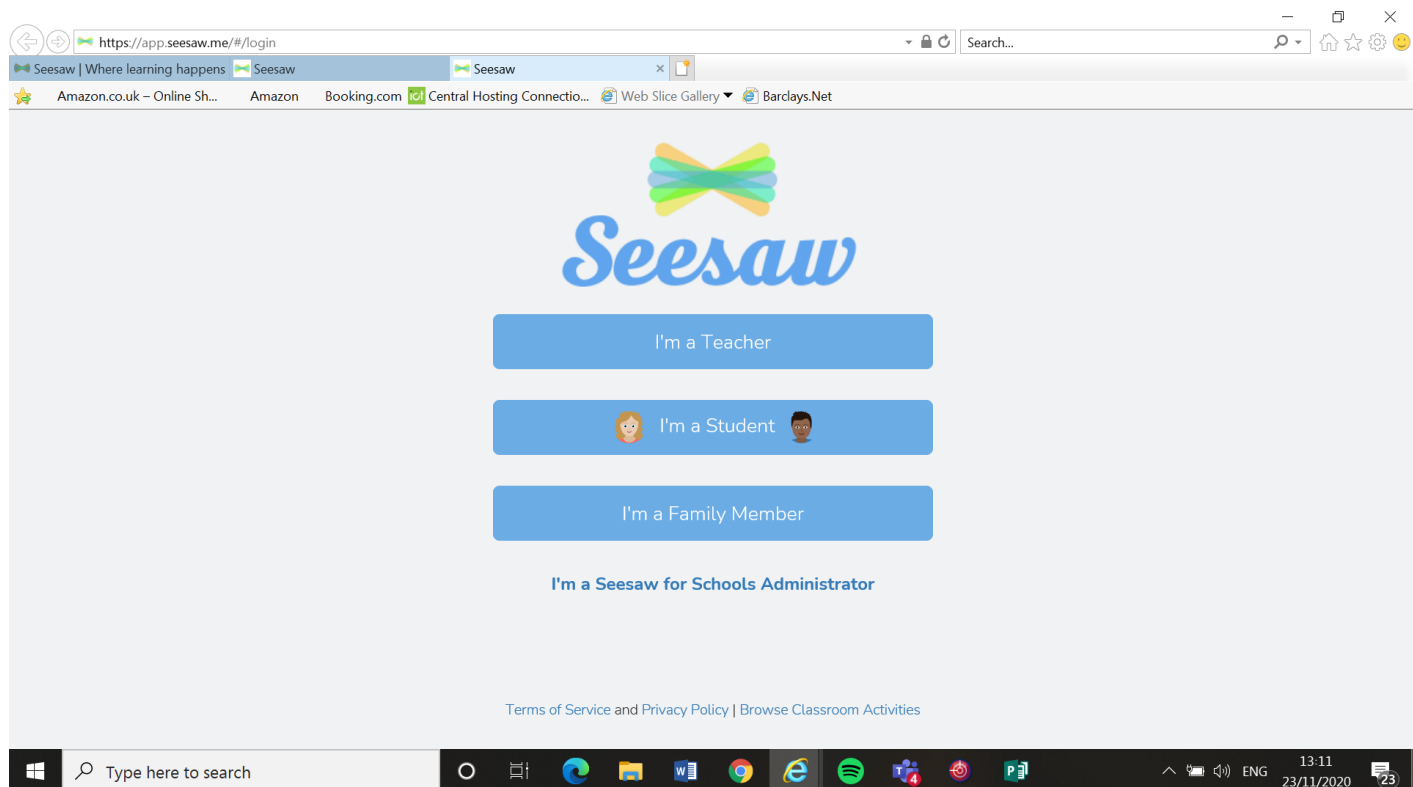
https://app.seesaw.me/#/login
Search...
Seesaw | Where learning happens
Seesaw
Seesaw
Amazon.co.uk – Online Sh...
Amazon
Booking.com
Central Hosting Connectio...
Web Slice Gallery
Barclays.Net

Seesaw

I'm a Teacher

I'm a Student

I'm a Family Member

I'm a Seesaw for Schools Administrator

Terms of Service and Privacy Policy | Browse Classroom Activities

Type here to search
4
ENG
13:11
23/11/2020
23